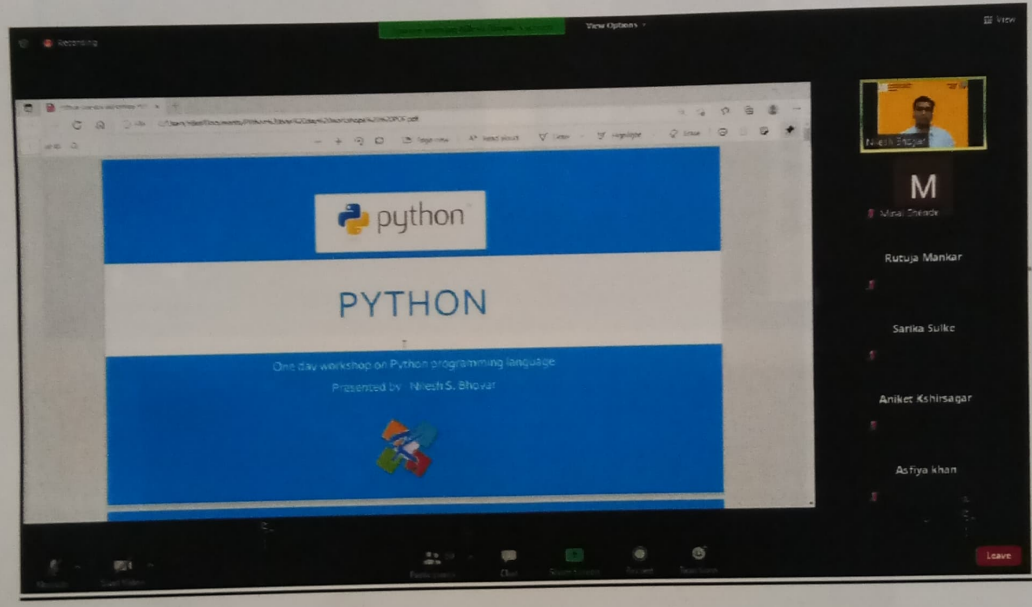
Recording

View Options

View

python

PYTHON

One day workshop on Python programming language

Presented by Nilesh S. Bhovar

Nilesh Bhovar

M

Minal Shende

Rutuja Mankar

Sarika Sulke

Aniket Kshirsagar

Asfiya khan

Leave